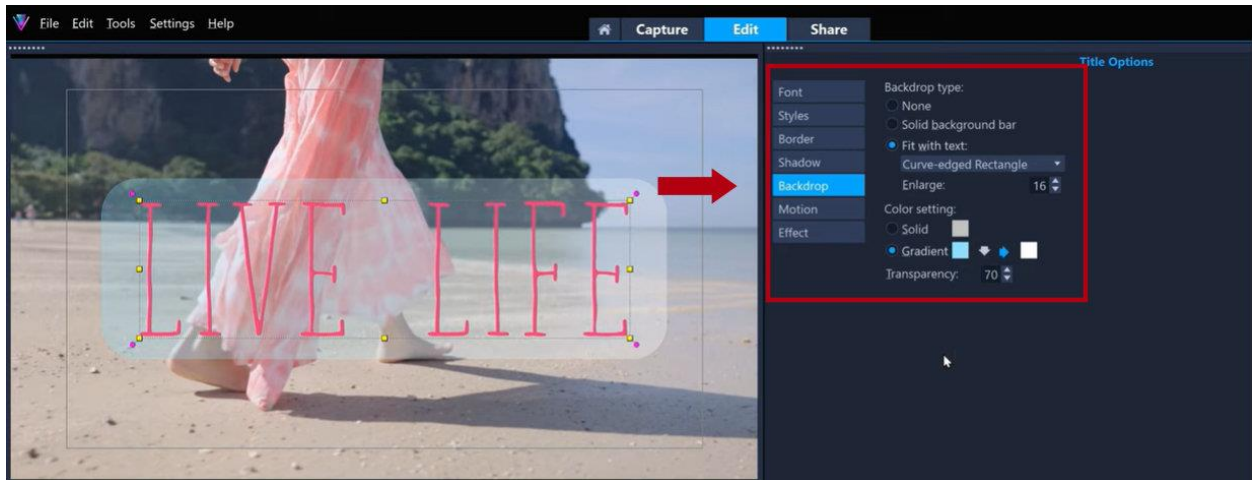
File Edit Tools Settings Help

Capture Edit Share

LIVE LIFE

Title Options

Font
Styles
Border
Shadow
Backdrop
Motion
Effect

Backdrop type:
None
Solid background bar
Fit with text:
Curve-edged Rectangle
Enlarge: 16
Color setting:
Solid
Gradient
Transparency: 70